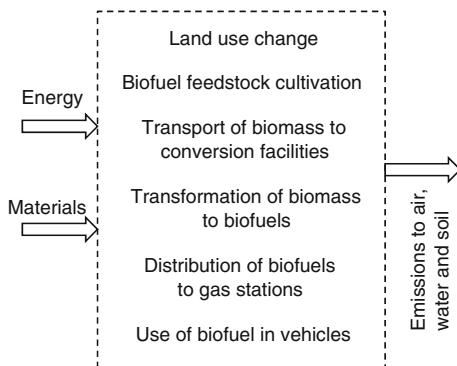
Energy

Materials

Land use change

Biofuel feedstock cultivation

Transport of biomass to conversion facilities

Transformation of biomass to biofuels

Distribution of biofuels to gas stations

Use of biofuel in vehicles

Emissions to air, water and soil